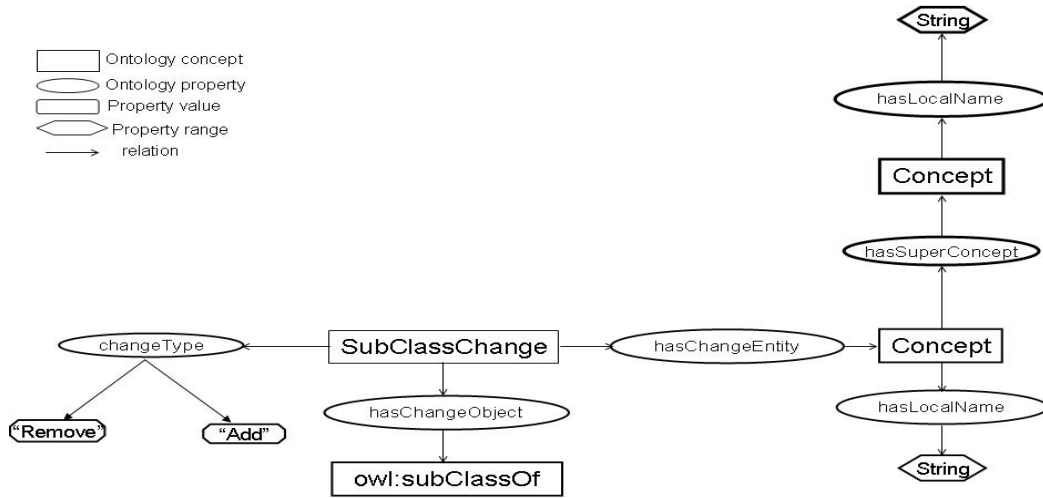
Ontology concept
Ontology property
Property value
Property range
relation

String
hasLocalName
Concept
hasSuperConcept

changeType
SubClassChange
hasChangeEntity
Concept
"Remove"
"Add"
hasChangeObject
hasLocalName
owl:subClassOf
String